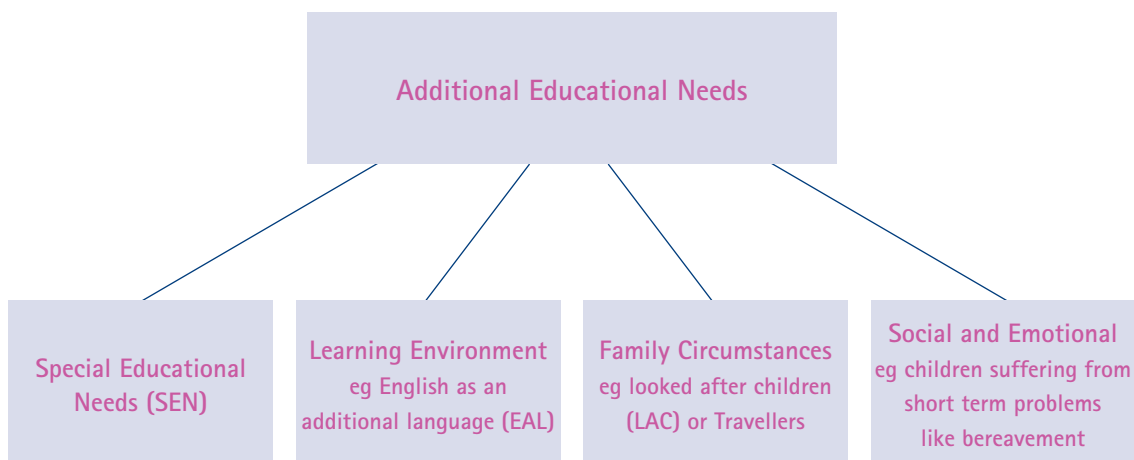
Additional Educational Needs

Special Educational Needs (SEN)

Learning Environment
eg English as an additional language (EAL)

Family Circumstances
eg looked after children (LAC) or Travellers

Social and Emotional
eg children suffering from short term problems like bereavement